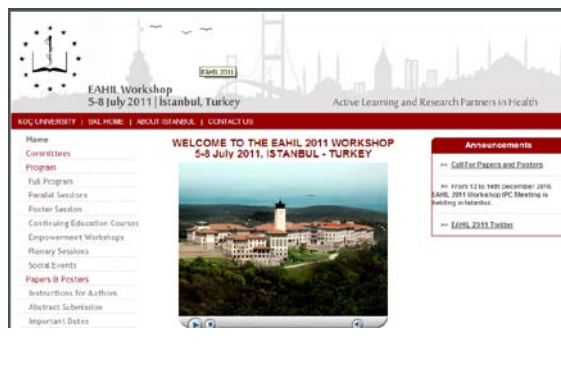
EAHIL Workshop
5-8 July 2011 | İstanbul, Turkey

EAHIL 2011

Active Learning and Research Partners in Health

KOÇ UNIVERSITY | SKL HOME | ABOUT ISTANBUL | CONTACT US

Home
Committees
Program
Full Program
Parallel Sessions
Poster Session
Continuing Education Courses
Empowerment Workshops
Plenary Sessions
Social Events
Papers & Posters
Instructions for Authors
Abstract Submission
Important Dates

WELCOME TO THE EAHIL 2011 WORKSHOP
5-8 July 2011, ISTANBUL - TURKEY

Announcements

>> Call For Papers and Posters

>> From 12 to 14th December 2010, EAHIL 2011 Workshop IPC Meeting is holding in Istanbul.

>> EAHIL 2011 Twitter